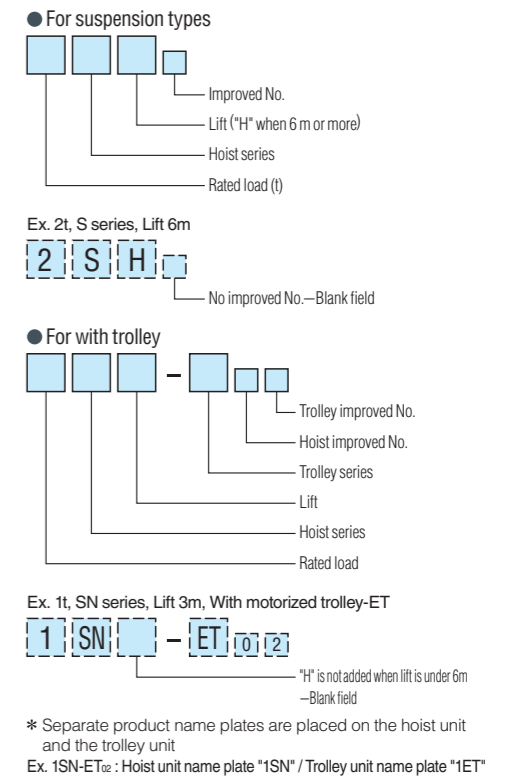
● For suspension types

Improved No.
Lift ("H" when 6 m or more)
Hoist series
Rated load (t)

Ex. 2t, S series, Lift 6m

2 S H

No improved No.—Blank field

● For with trolley

–

Trolley improved No.
Hoist improved No.
Trolley series
Lift
Hoist series
Rated load

Ex. 1t, SN series, Lift 3m, With motorized trolley-ET

1 SN – ET 0 2

"H" is not added when lift is under 6m —Blank field

＊ Separate product name plates are placed on the hoist unit and the trolley unit

Ex. 1SN-ET$_{02}$ : Hoist unit name plate "1SN" / Trolley unit name plate "1ET"